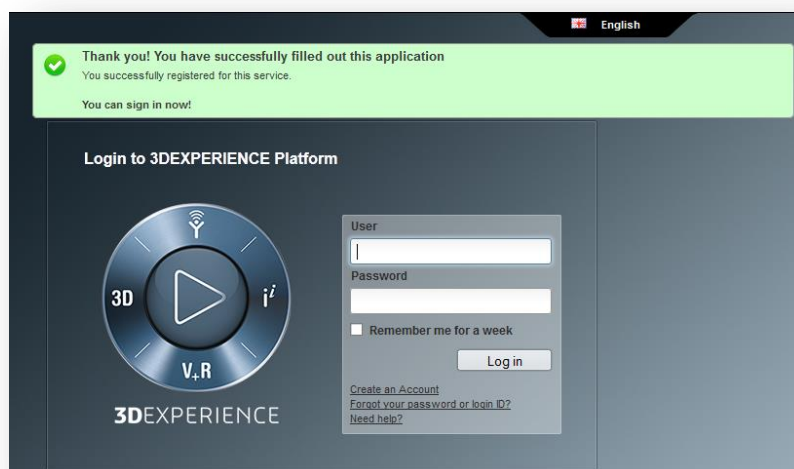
English

Thank you! You have successfully filled out this application

You successfully registered for this service.

You can sign in now!

Login to 3DEXPERIENCE Platform

3D

$i^i$

V,R

3DEXPERIENCE

User

Password

Remember me for a week

Log in

Create an Account

Forgot your password or login ID?

Need help?